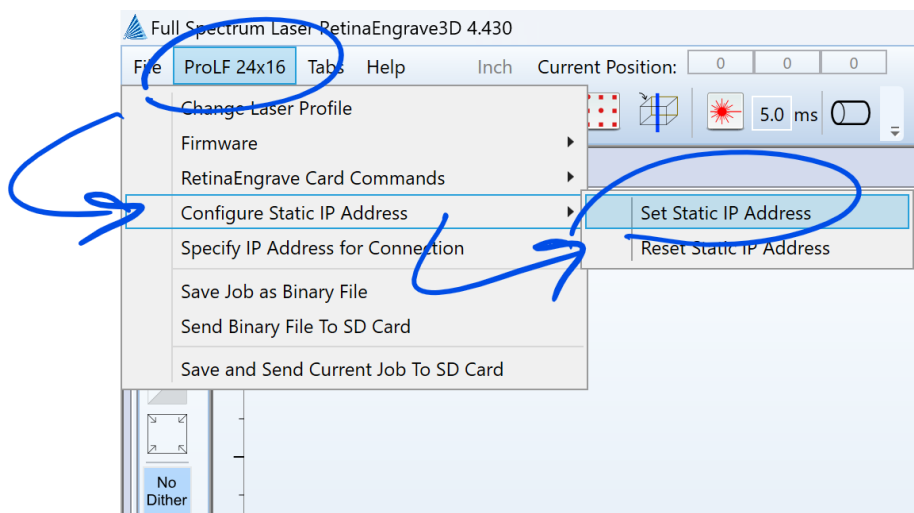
Full Spectrum Laser RetinaEngrave3D 4.430

File ProLF 24x16 Tabs Help Inch Current Position: 0 0 0

5.0 ms

Change Laser Profile
Firmware
RetinaEngrave Card Commands
Configure Static IP Address
Specify IP Address for Connection
Save Job as Binary File
Send Binary File To SD Card
Save and Send Current Job To SD Card

Set Static IP Address
Reset Static IP Address

No Dither